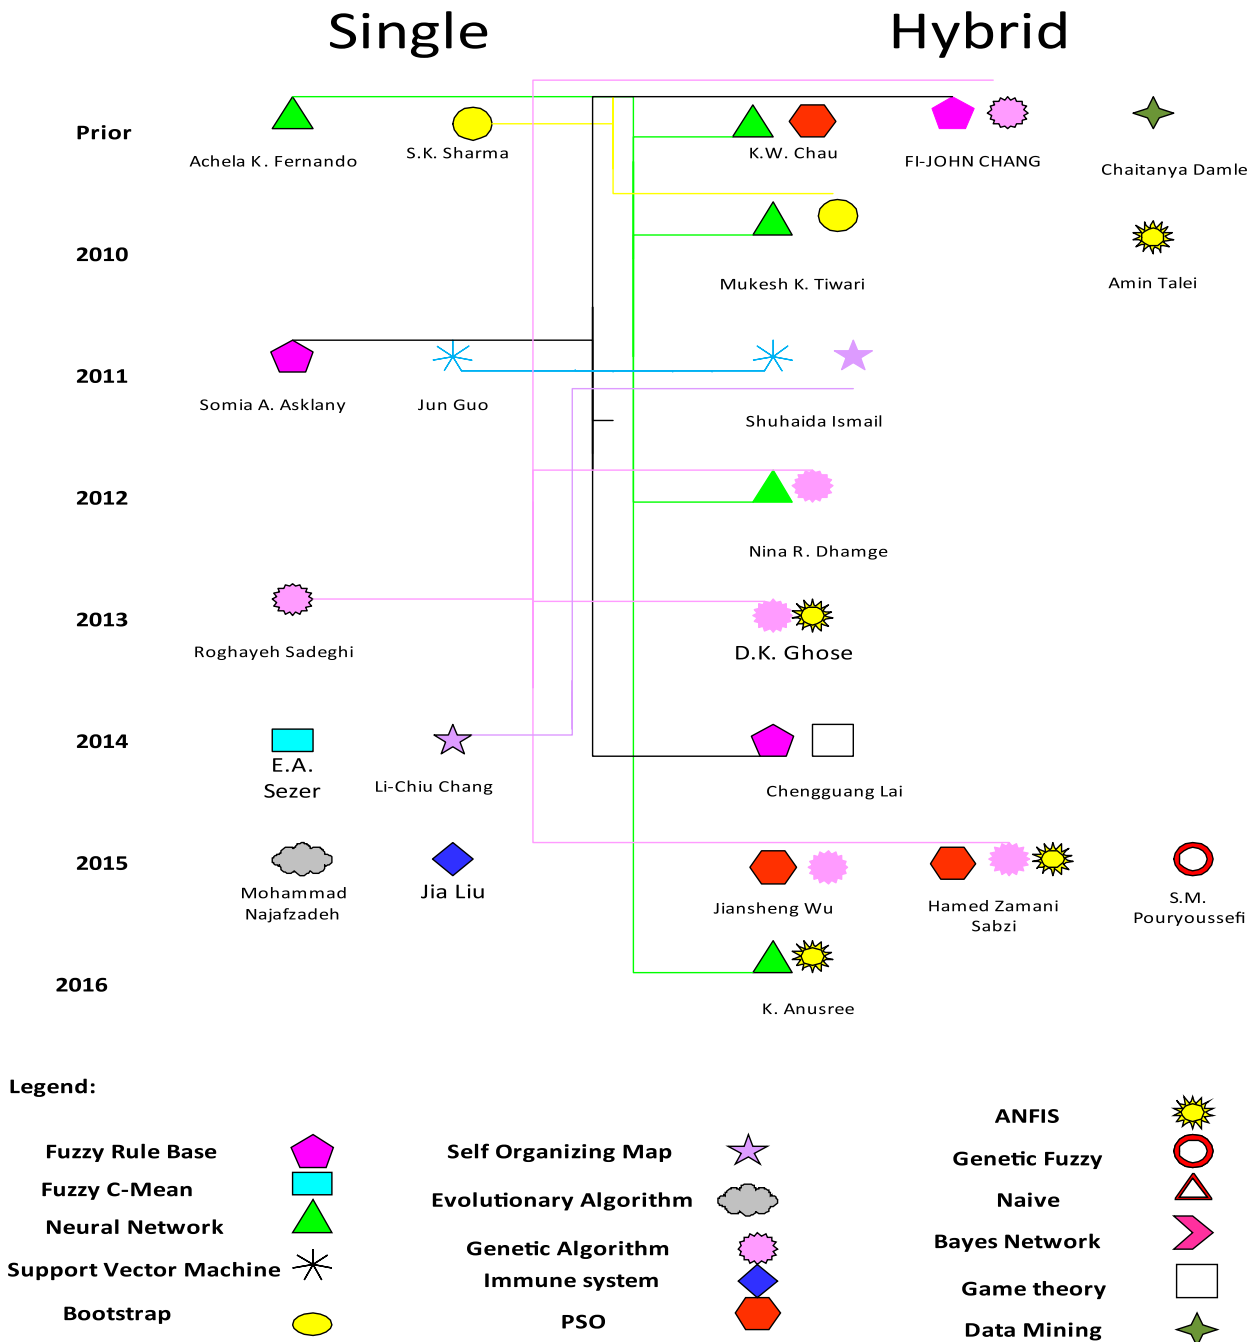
Single

Hybrid

Prior

Achela K. Fernando

S.K. Sharma

K.W. Chau

FI-JOHN CHANG

Chaitanya Damle

2010

Mukesh K. Tiwari

Amin Talei

2011

Somia A. Asklany

Jun Guo

Shuhaida Ismail

2012

Nina R. Dhamge

2013

Roghayeh Sadeghi

D.K. Ghose

2014

E.A. Sezer

Li-Chiu Chang

Chengguang Lai

2015

Mohammad Najafzadeh

Jia Liu

Jiansheng Wu

Hamed Zamani Sabzi

S.M. Pouryoussefi

2016

K. Anusree

Legend:

Fuzzy Rule Base

Fuzzy C-Mean

Neural Network

Support Vector Machine

Bootstrap

Self Organizing Map

Evolutionary Algorithm

Genetic Algorithm

Immune system

PSO

ANFIS

Genetic Fuzzy

Naive

Bayes Network

Game theory

Data Mining